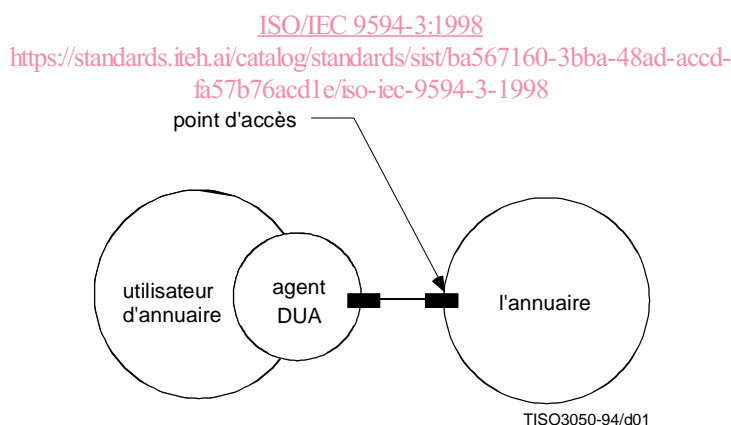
ISO/IEC 9594-3:1998
https://standards.iteh.ai/catalog/standards/sist/ba567160-3bba-48ad-accd-fa57b76acd1e/iso-iec-9594-3-1998

point d'accès

utilisateur d'annuaire

agent DUA

l'annuaire

TISO3050-94/d01